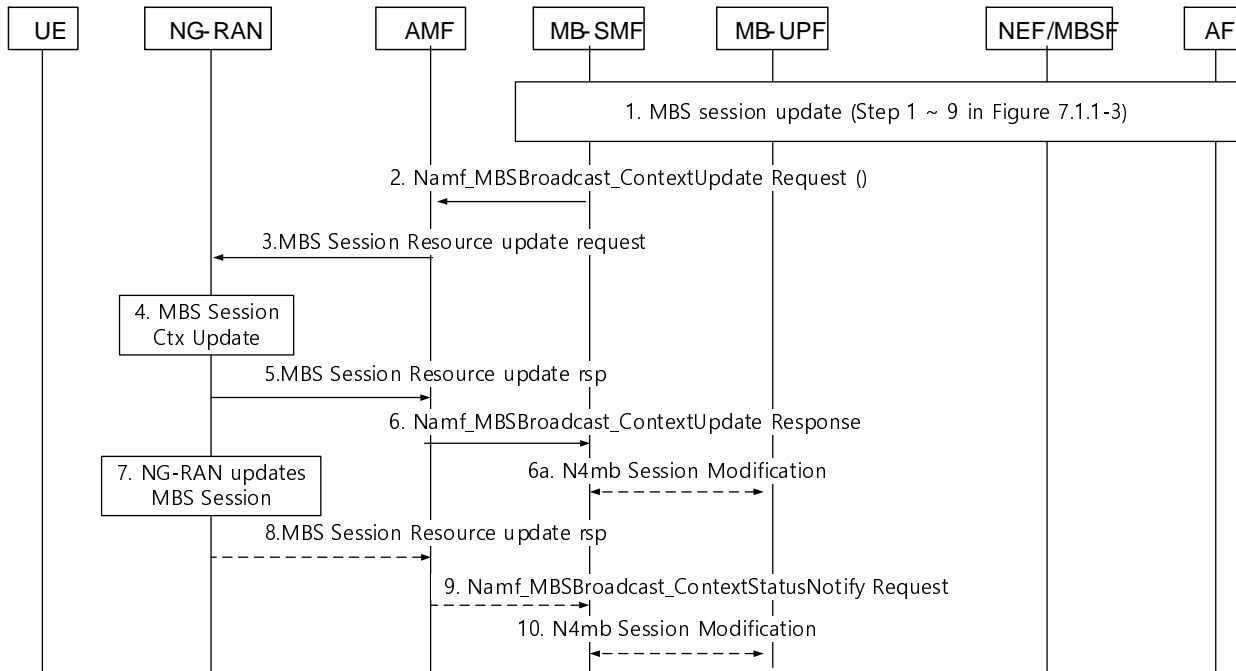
UE
NG-RAN
AMF
MB-SMF
MB-UPF
NEF/MBSF
AF

1. MBS session update (Step 1 ~ 9 in Figure 7.1.1-3)

2. Namf_MBSBroadcast_ContextUpdate Request ()

3.MBS Session Resource update request

4. MBS Session Ctx Update

5.MBS Session Resource update rsp

6. Namf_MBSBroadcast_ContextUpdate Response

7. NG-RAN updates MBS Session

6a. N4mb Session Modification

8.MBS Session Resource update rsp

9. Namf_MBSBroadcast_ContextStatusNotify Request

10. N4mb Session Modification